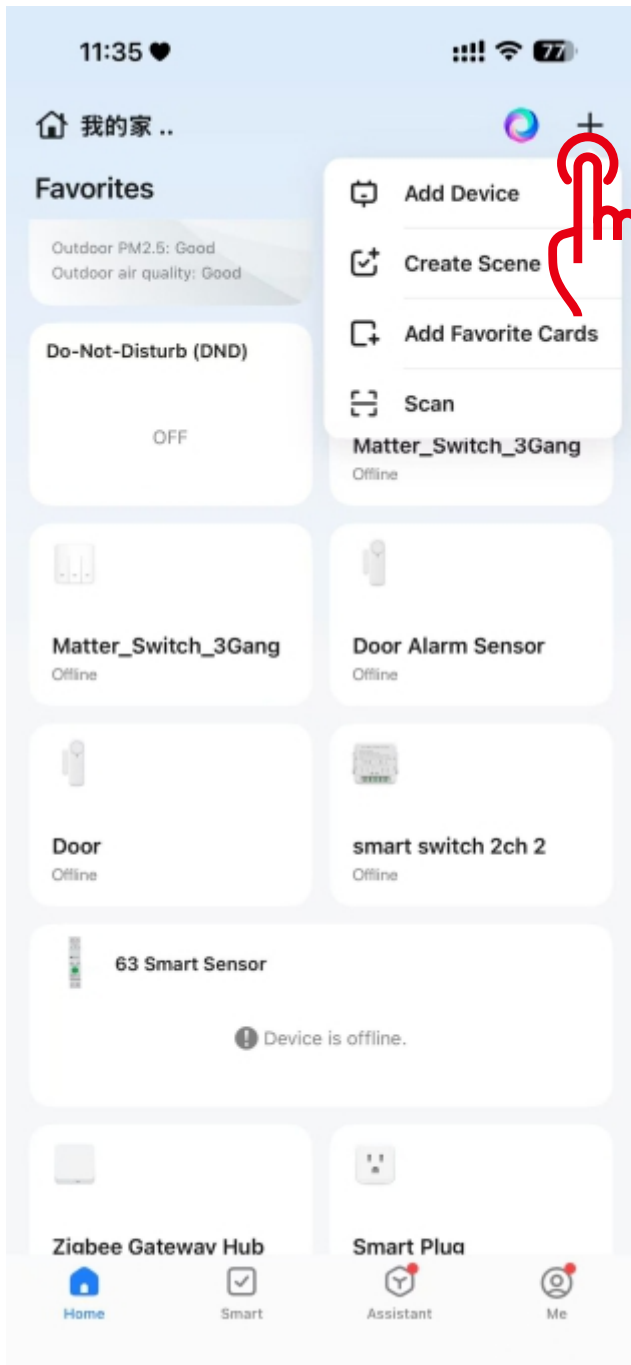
11:35

77

我的家 ..

Favorites

Add Device

Create Scene

Add Favorite Cards

Scan

Outdoor PM2.5: Good
Outdoor air quality: Good

Do-Not-Disturb (DND)

OFF

Matter_Switch_3Gang
Offline

Matter_Switch_3Gang
Offline

Door Alarm Sensor
Offline

Door
Offline

smart switch 2ch 2
Offline

63 Smart Sensor

Device is offline.

Zigbee Gateway Hub

Smart Plug

Home

Smart

Assistant

Me